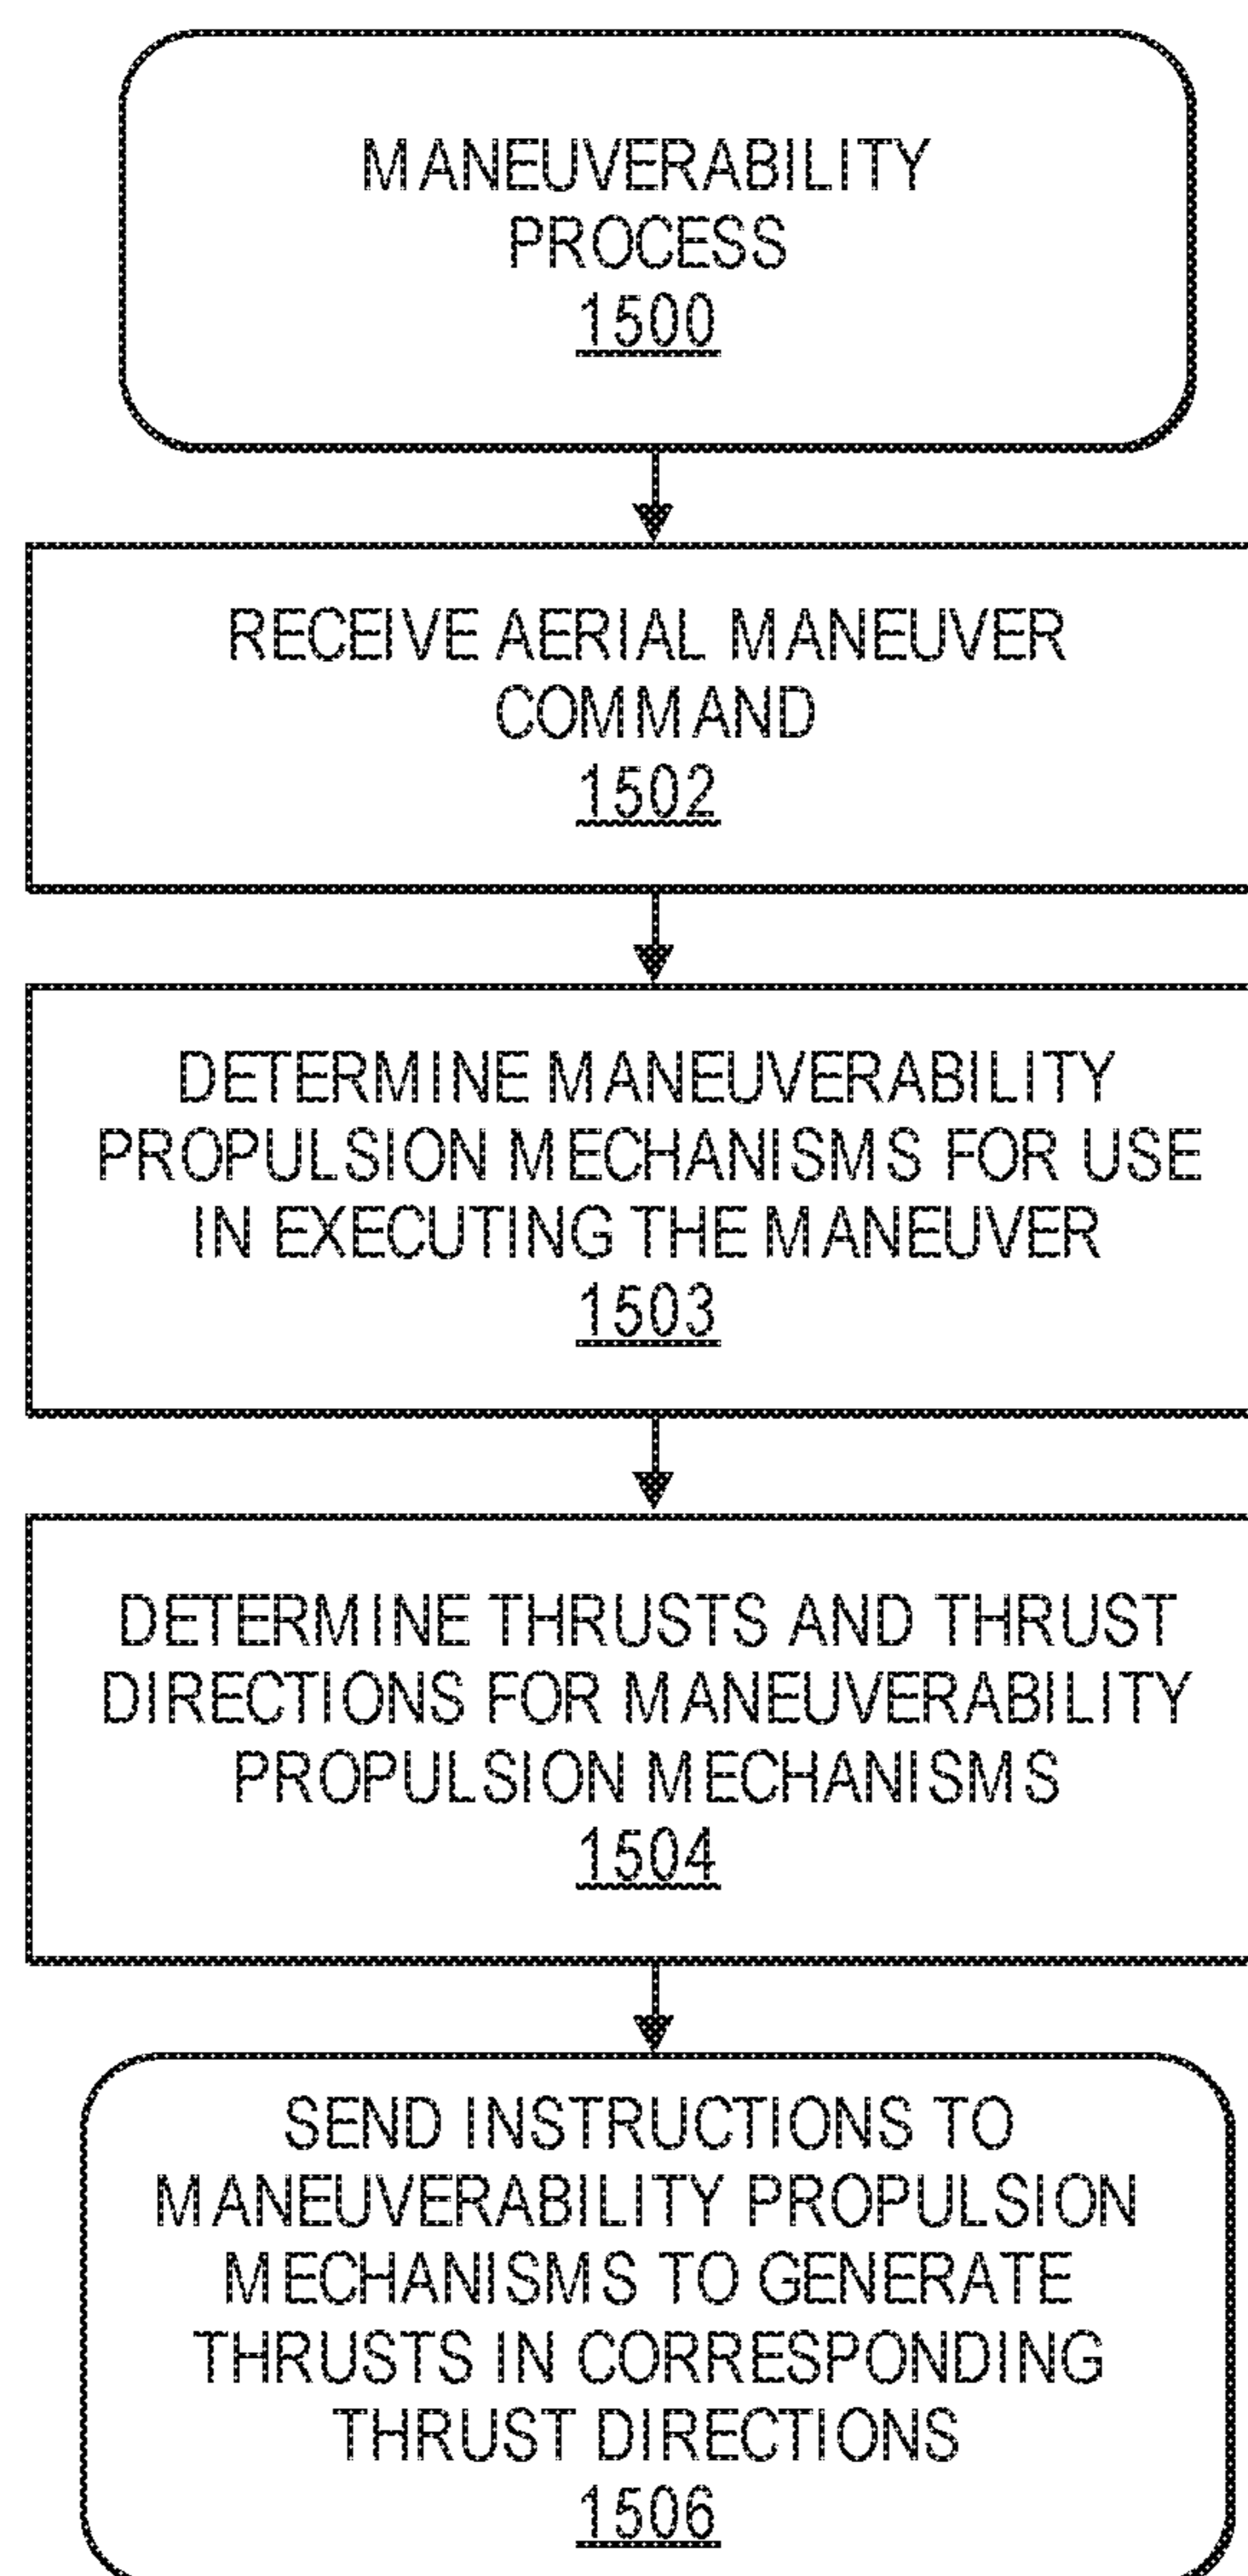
MANEUVERABILITY PROCESS
1500

RECEIVE AERIAL MANEUVER COMMAND
1502

DETERMINE MANEUVERABILITY PROPULSION MECHANISMS FOR USE IN EXECUTING THE MANEUVER
1503

DETERMINE THRUSTS AND THRUST DIRECTIONS FOR MANEUVERABILITY PROPULSION MECHANISMS
1504

SEND INSTRUCTIONS TO MANEUVERABILITY PROPULSION MECHANISMS TO GENERATE THRUSTS IN CORRESPONDING THRUST DIRECTIONS
1506